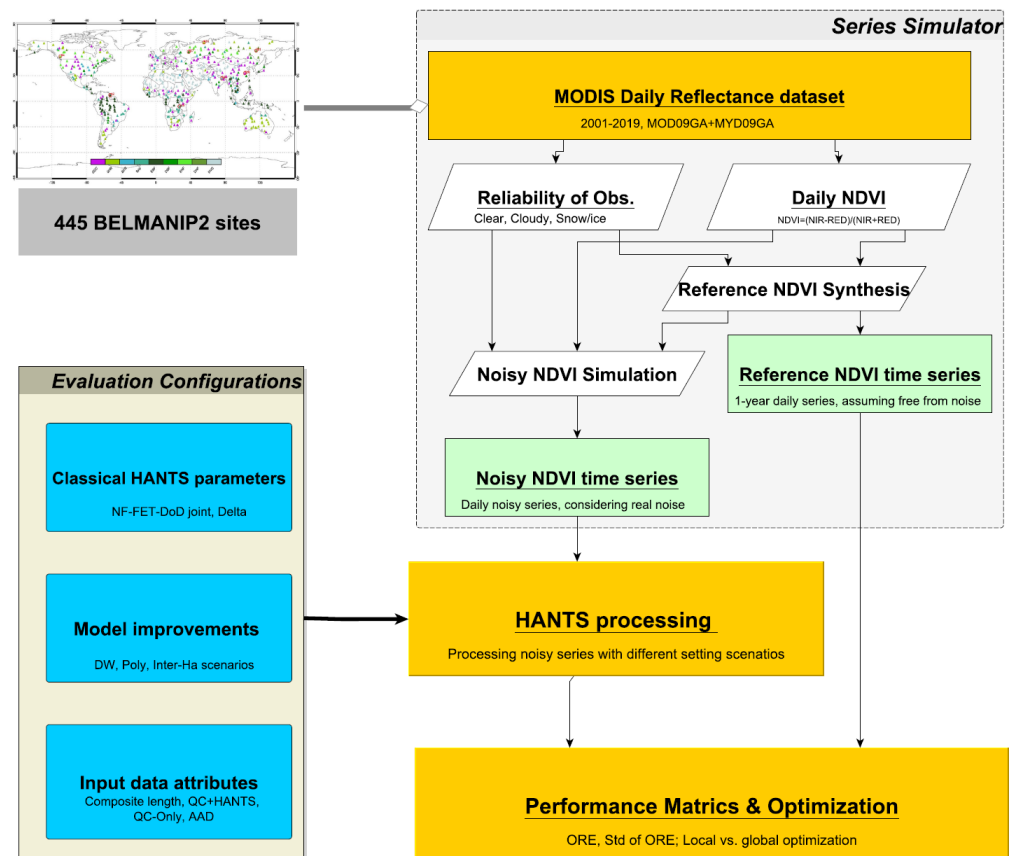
445 BELMANIP2 sites

Series Simulator

MODIS Daily Reflectance dataset
2001-2019, MOD09GA+MYD09GA

Reliability of Obs.
Clear, Cloudy, Snow/ice

Daily NDVI
NDVI=(NIR-RED)/(NIR+RED)

Reference NDVI Synthesis

Noisy NDVI Simulation

Reference NDVI time series
1-year daily series, assuming free from noise

Noisy NDVI time series
Daily noisy series, considering real noise

Evaluation Configurations

Classical HANTS parameters
NF-FET-DoD joint, Delta

Model improvements
DW, Poly, Inter-Ha scenarios

Input data attributes
Composite length, QC+HANTS, QC-Only, AAD

HANTS processing
Processing noisy series with different setting scenatios

Performance Matrics & Optimization
ORE, Std of ORE; Local vs. global optimization